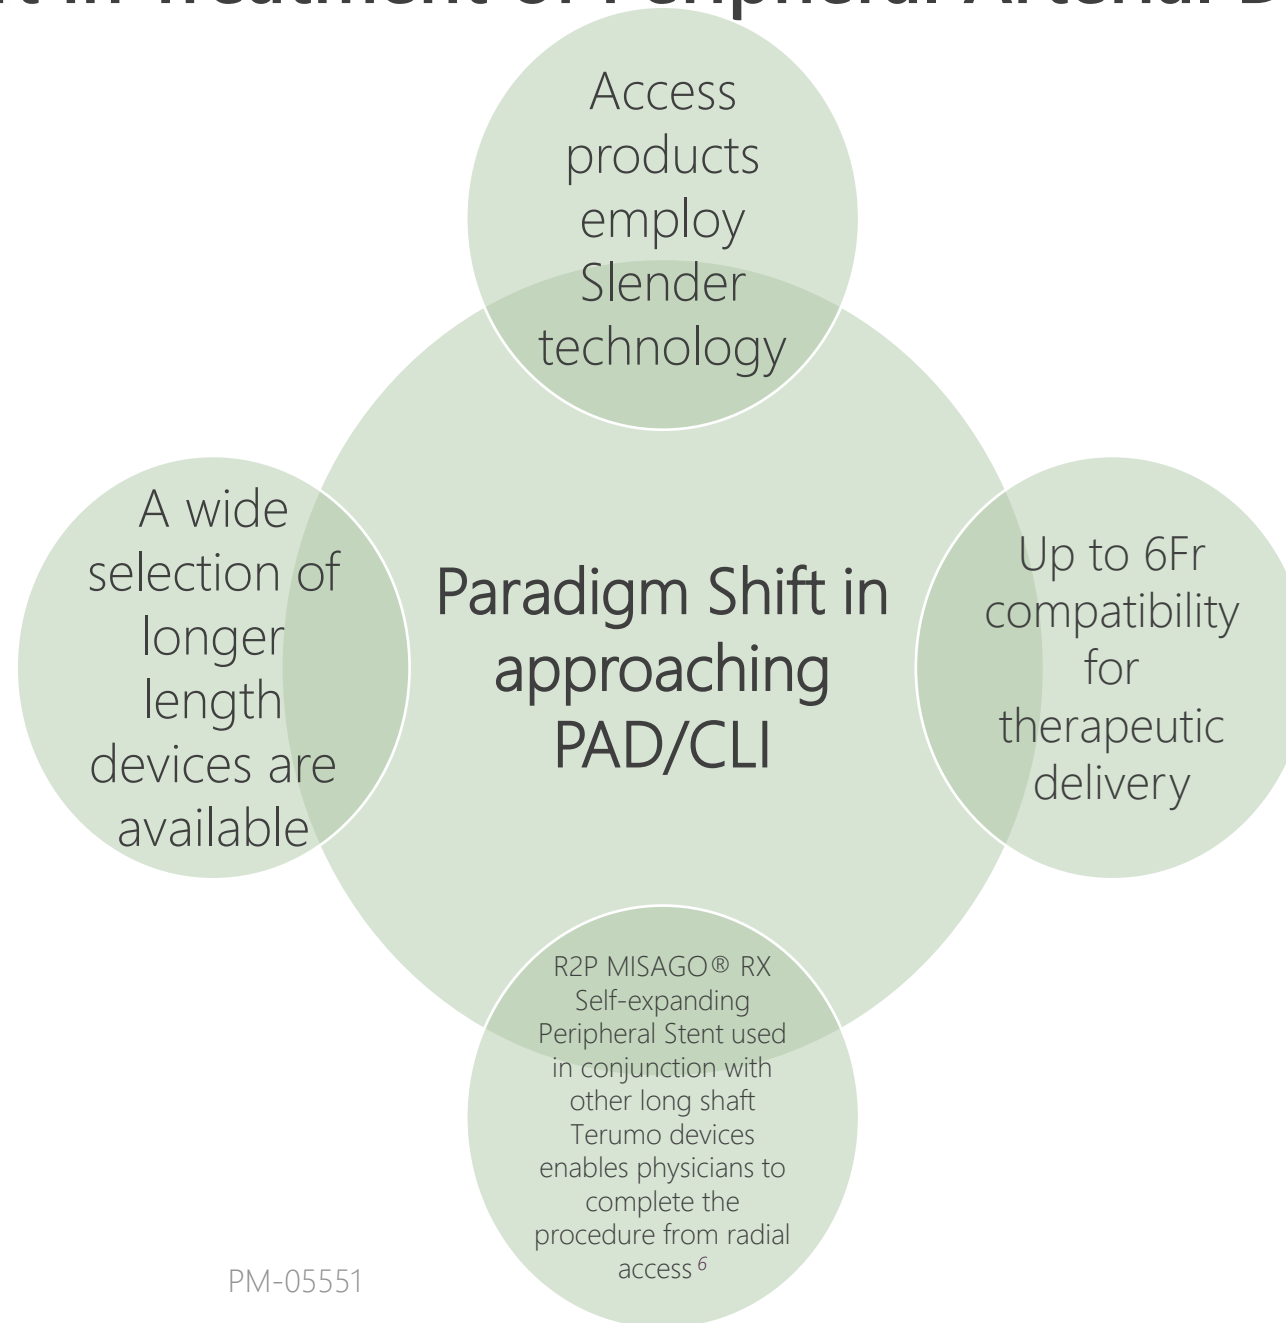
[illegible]t in Treatment of Peripheral Arterial D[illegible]

Access products employ Slender technology

A wide selection of longer length devices are available

Paradigm Shift in approaching PAD/CLI

Up to 6Fr compatibility for therapeutic delivery

R2P MISAGO® RX Self-expanding Peripheral Stent used in conjunction with other long shaft Terumo devices enables physicians to complete the procedure from radial access $^{6}$

PM-05551